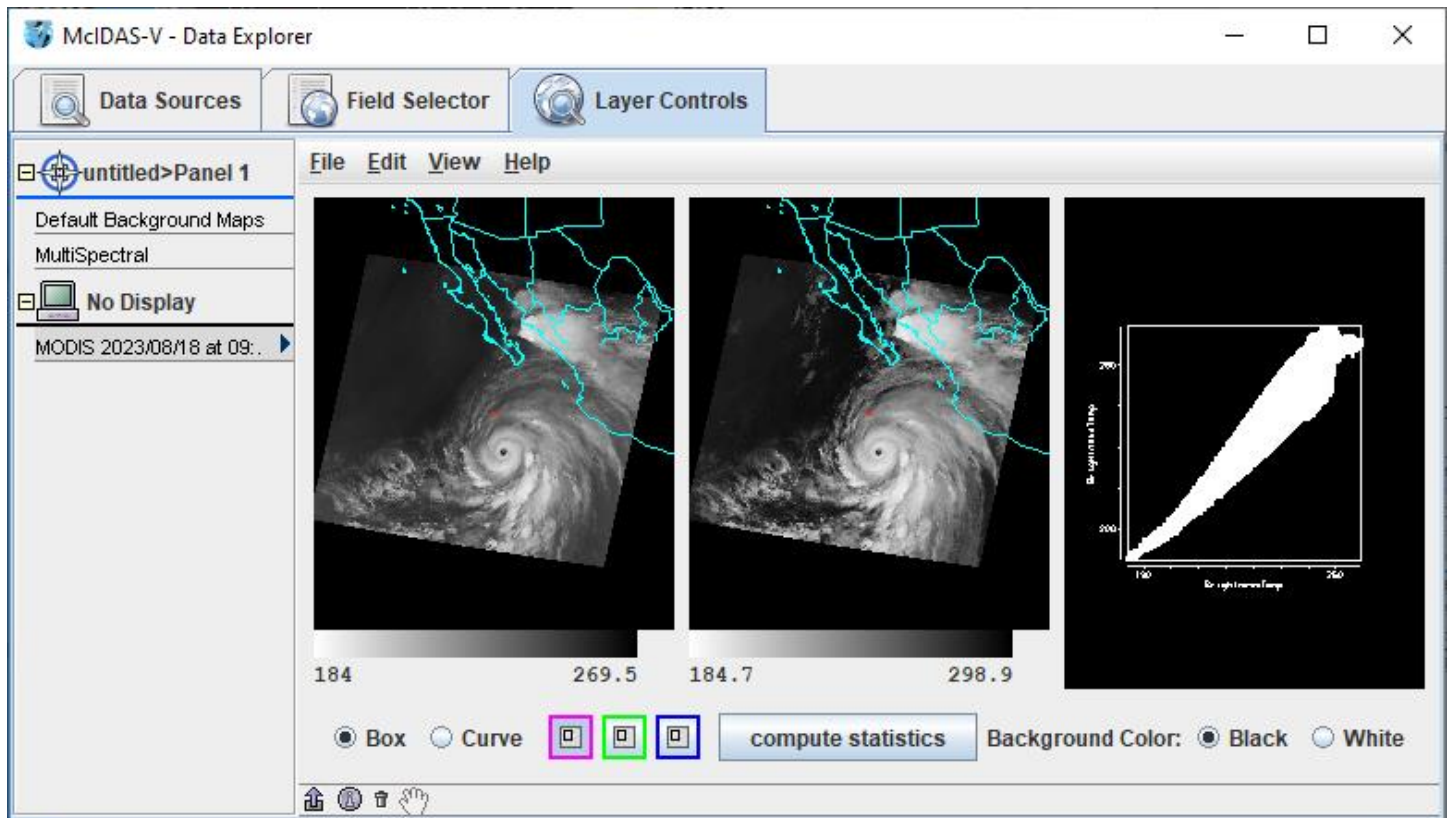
McIDAS-V - Data Explorer

Data Sources

Field Selector

Layer Controls

untitled>Panel 1

Default Background Maps

MultiSpectral

No Display

MODIS 2023/08/18 at 09:.

File Edit View Help

184 269.5

184.7 298.9

Brightness Temp

Brightness Temp

190 260

Box Curve compute statistics Background Color: Black White